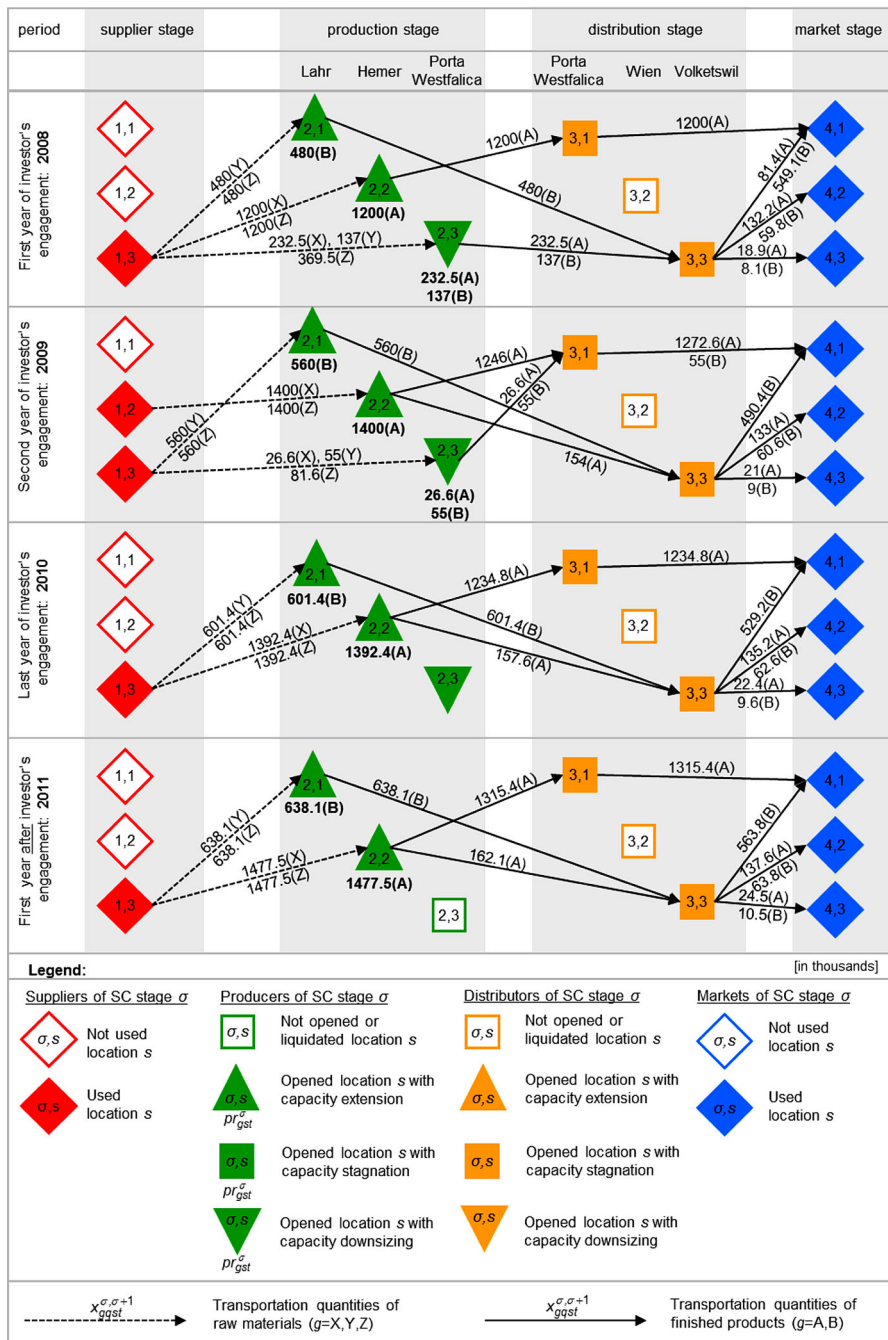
| period | supplier stage | production stage | distribution stage | market stage |
|---|---|---|---|---|
| | | Lahr Hemer Porta Westfalica | Porta Westfalica Wien Volketswil | |

First year of investor's engagement: 2008

1,1 1,2 1,3

480(Y) 480(Z)
1200(X) 1200(Z)
232.5(X), 137(Y) 369.5(Z)

2,1 480(B)
2,2 1200(A)
2,3 232.5(A) 137(B)

1200(A)
480(B)
232.5(A) 137(B)

3,1 3,2 3,3

1200(A)
81.4(A) 549.1(B)
132.2(A) 59.8(B)
18.9(A) 8.1(B)

4,1 4,2 4,3

Second year of investor's engagement: 2009

1,1 1,2 1,3

560(Y) 560(Z)
1400(X) 1400(Z)
26.6(X), 55(Y) 81.6(Z)

2,1 560(B)
2,2 1400(A)
2,3 26.6(A) 55(B)

560(B)
1246(A)
26.6(A) 55(B)
154(A)

3,1 3,2 3,3

1272.6(A) 55(B)
490.4(B)
133(A) 60.6(B)
21(A) 9(B)

4,1 4,2 4,3

Last year of investor's engagement: 2010

1,1 1,2 1,3

601.4(Y) 601.4(Z)
1392.4(X) 1392.4(Z)

2,1 601.4(B)
2,2 1392.4(A)
2,3

1234.8(A)
601.4(B)
157.6(A)

3,1 3,2 3,3

1234.8(A)
529.2(B)
135.2(A) 62.6(B)
22.4(A) 9.6(B)

4,1 4,2 4,3

First year after investor's engagement: 2011

1,1 1,2 1,3

638.1(Y) 638.1(Z)
1477.5(X) 1477.5(Z)

2,1 638.1(B)
2,2 1477.5(A)
2,3

638.1(B)
1315.4(A)
162.1(A)

3,1 3,2 3,3

1315.4(A)
563.8(B)
137.6(A) 63.8(B)
24.5(A) 10.5(B)

4,1 4,2 4,3

Legend: [in thousands]

Suppliers of SC stage $\sigma$
$\sigma,s$ Not used location $s$
$\sigma,s$ Used location $s$

Producers of SC stage $\sigma$
$\sigma,s$ Not opened or liquidated location $s$
$\sigma,s$ $pr^{\sigma}_{gst}$ Opened location $s$ with capacity extension
$\sigma,s$ $pr^{\sigma}_{gst}$ Opened location $s$ with capacity stagnation
$\sigma,s$ $pr^{\sigma}_{gst}$ Opened location $s$ with capacity downsizing

Distributors of SC stage $\sigma$
$\sigma,s$ Not opened or liquidated location $s$
$\sigma,s$ Opened location $s$ with capacity extension
$\sigma,s$ Opened location $s$ with capacity stagnation
$\sigma,s$ Opened location $s$ with capacity downsizing

Markets of SC stage $\sigma$
$\sigma,s$ Not used location $s$
$\sigma,s$ Used location $s$

$x^{\sigma,\sigma+1}_{gqst}$ Transportation quantities of raw materials ($g$=X,Y,Z)
$x^{\sigma,\sigma+1}_{gqst}$ Transportation quantities of finished products ($g$=A,B)